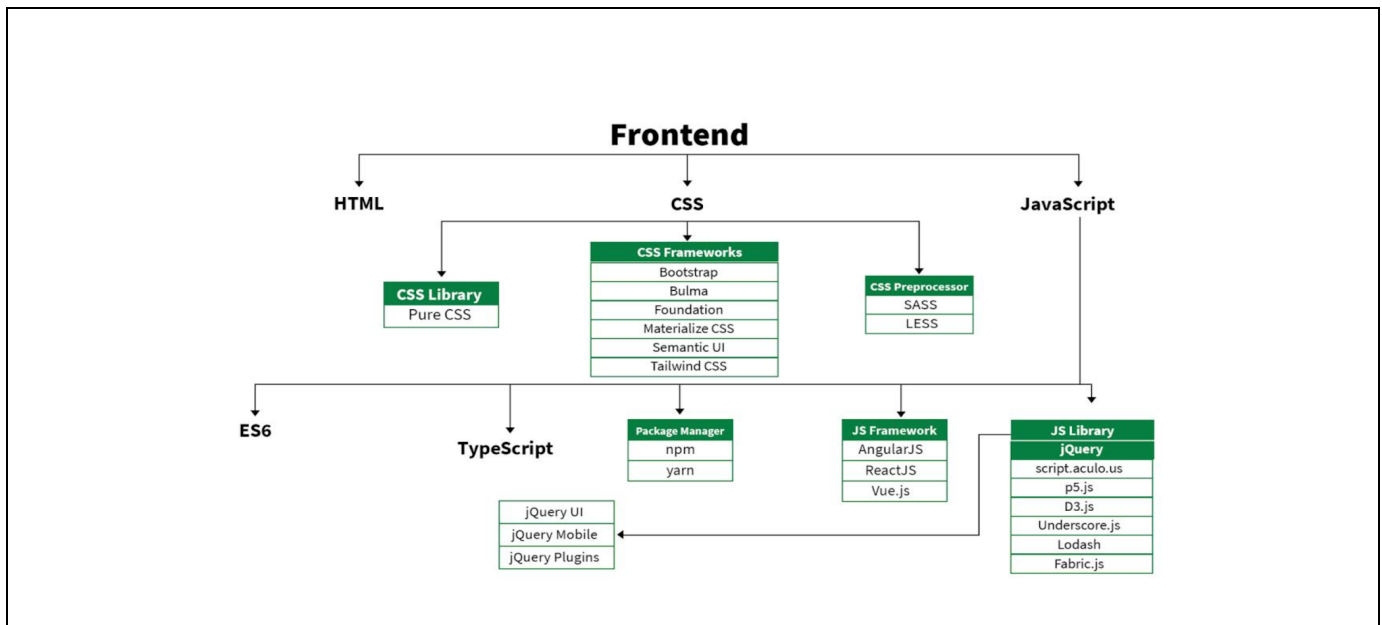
Frontend

HTML

CSS

JavaScript

CSS Library
Pure CSS

CSS Frameworks
Bootstrap
Bulma
Foundation
Materialize CSS
Semantic UI
Tailwind CSS

CSS Preprocessor
SASS
LESS

ES6

TypeScript

Package Manager
npm
yarn

JS Framework
AngularJS
ReactJS
Vue.js

JS Library
jQuery
script.aculo.us
p5.js
D3.js
Underscore.js
Lodash
Fabric.js

jQuery UI
jQuery Mobile
jQuery Plugins